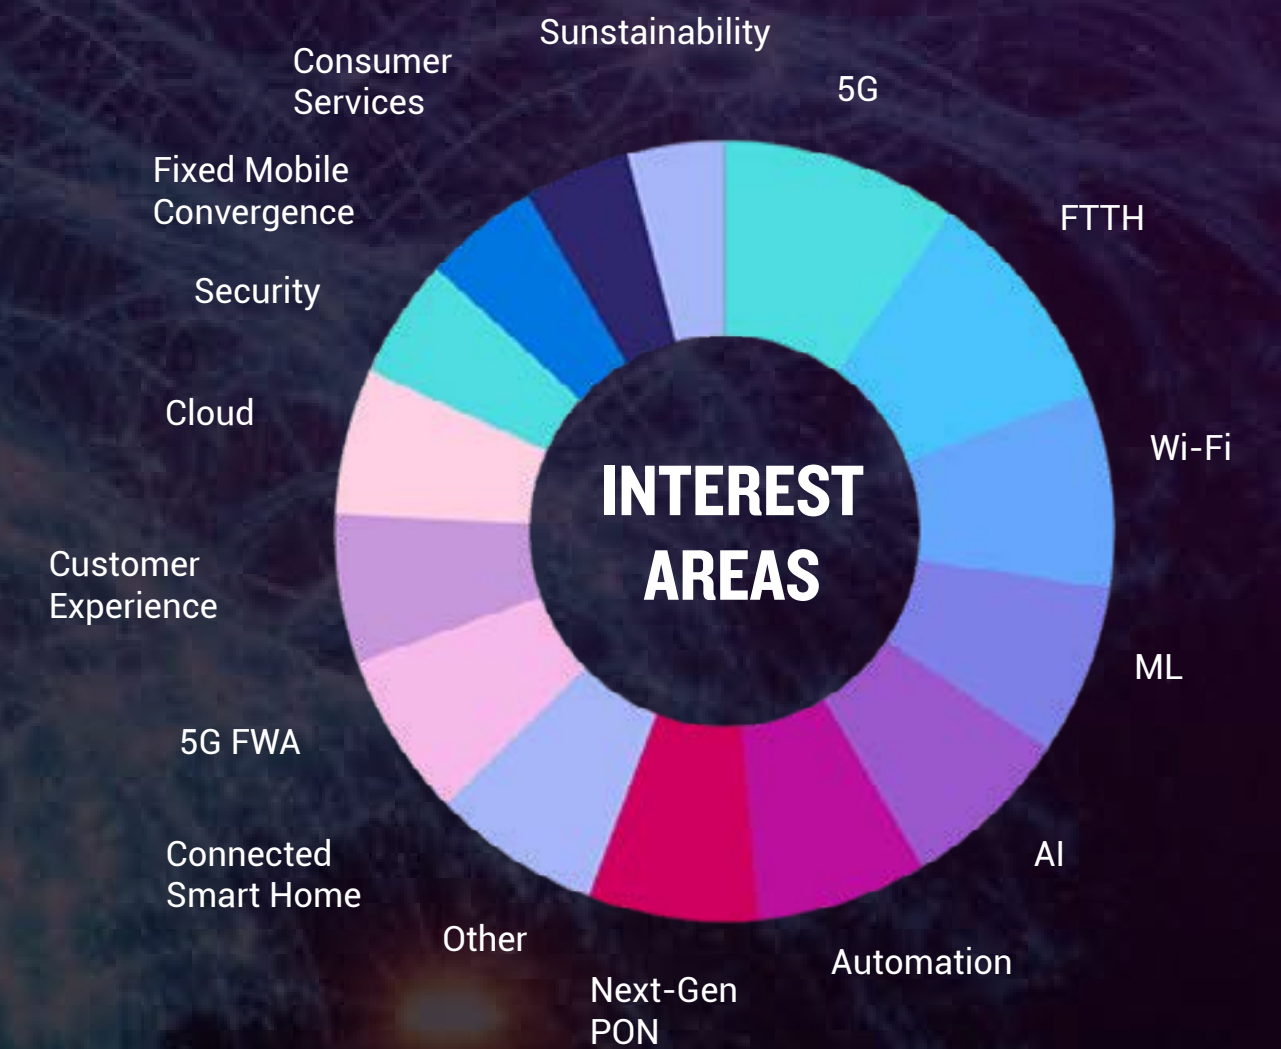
Sunstainability

Consumer Services

5G

Fixed Mobile Convergence

FTTH

Security

Cloud

Wi-Fi

INTEREST AREAS

Customer Experience

ML

5G FWA

AI

Connected Smart Home

Other

Automation

Next-Gen PON